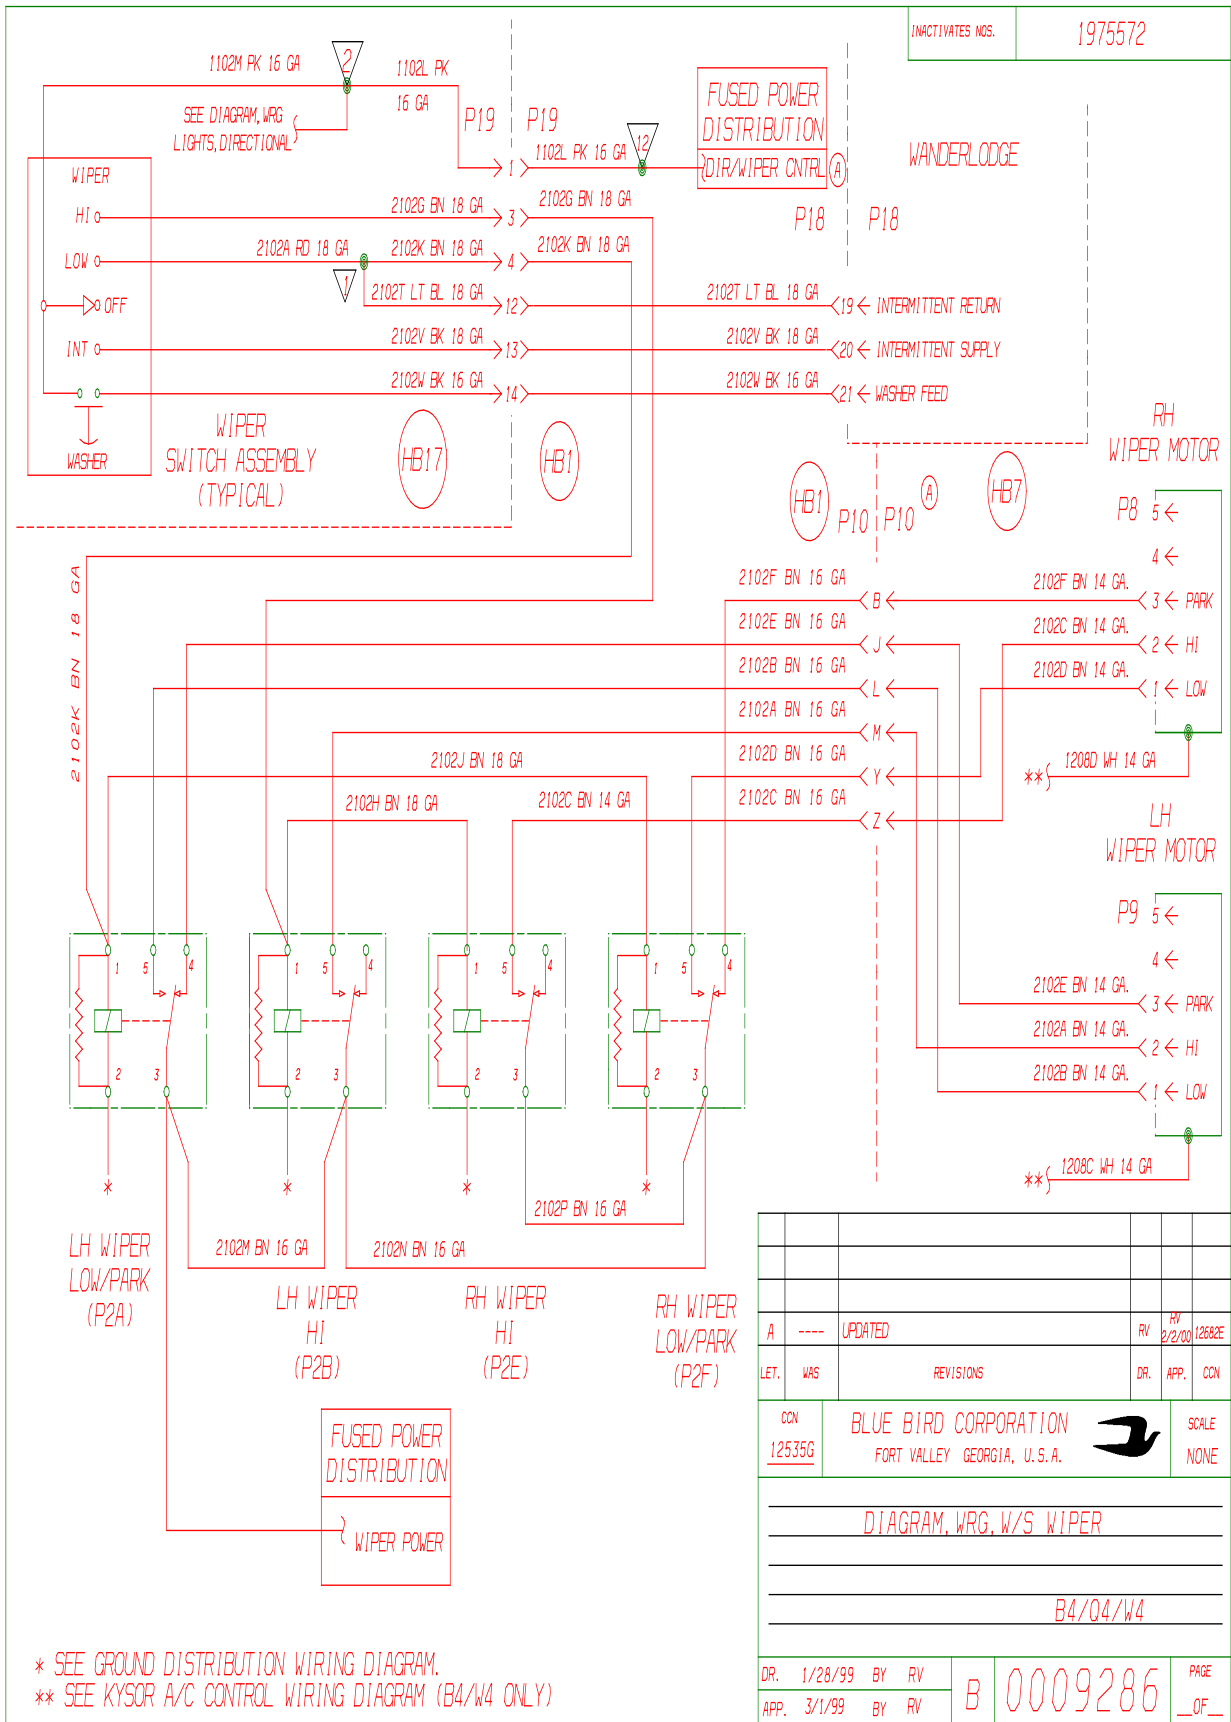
INACTIVATES NOS. 1975572

1102M PK 16 GA
2
1102L PK
16 GA
SEE DIAGRAM, WRG LIGHTS, DIRECTIONAL
P19
P19
FUSED POWER DISTRIBUTION
DIR/WIPER CNTRL
A
1102L PK 16 GA
12
1
WANDERLODGE

WIPER
HI
LOW
OFF
INT
WASHER

2102G BN 18 GA
3
2102G BN 18 GA
2102A RD 18 GA
2102K BN 18 GA
4
2102K BN 18 GA
1
2102T LT BL 18 GA
12
2102T LT BL 18 GA
19 INTERMITTENT RETURN
2102V BK 18 GA
13
2102V BK 18 GA
20 INTERMITTENT SUPPLY
2102W BK 16 GA
14
2102W BK 16 GA
21 WASHER FEED
P18
P18

WIPER SWITCH ASSEMBLY (TYPICAL)
HB17
HB1

RH WIPER MOTOR
HB1
P10
P10
A
HB7
P8
5
4
2102F BN 16 GA
B
2102F BN 14 GA.
3 PARK
2102E BN 16 GA
J
2102C BN 14 GA.
2 HI
2102B BN 16 GA
L
2102D BN 14 GA.
1 LOW
2102A BN 16 GA
M
2102J BN 18 GA
2102D BN 16 GA
Y
1208D WH 14 GA
**
2102H BN 18 GA
2102C BN 14 GA
2102C BN 16 GA
Z
2102K BN 18 GA

LH WIPER MOTOR
P9
5
4
2102E BN 14 GA.
3 PARK
2102A BN 14 GA.
2 HI
2102B BN 14 GA.
1 LOW
1208C WH 14 GA
**

1 5 4
2 3
1 5 4
2 3
1 5 4
2 3
1 5 4
2 3
*
*
*
*
2102P BN 16 GA
2102M BN 16 GA
2102N BN 16 GA

LH WIPER LOW/PARK (P2A)
LH WIPER HI (P2B)
RH WIPER HI (P2E)
RH WIPER LOW/PARK (P2F)

FUSED POWER DISTRIBUTION
WIPER POWER

| A | ---- | UPDATED | RV | RV 2/2/00 | 12682E |
|---|---|---|---|---|---|
| LET. | WAS | REVISIONS | DR. | APP. | CCN |

CCN 12535G
BLUE BIRD CORPORATION
FORT VALLEY GEORGIA, U.S.A.
SCALE NONE

DIAGRAM, WRG, W/S WIPER
B4/Q4/W4

DR. 1/28/99 BY RV
APP. 3/1/99 BY RV
B
0009286
PAGE __OF__

* SEE GROUND DISTRIBUTION WIRING DIAGRAM.
** SEE KYSOR A/C CONTROL WIRING DIAGRAM (B4/W4 ONLY)